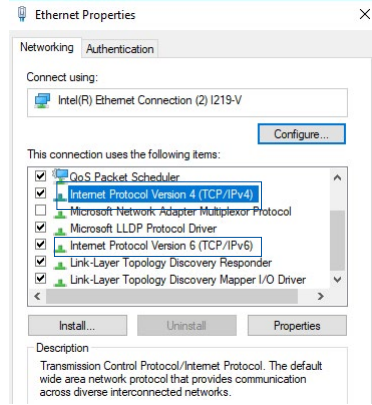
Ethernet Properties
×

Networking
Authentication

Connect using:

Intel(R) Ethernet Connection (2) I219-V

Configure...

This connection uses the following items:

QoS Packet Scheduler
Internet Protocol Version 4 (TCP/IPv4)
Microsoft Network Adapter Multiplexor Protocol
Microsoft LLDP Protocol Driver
Internet Protocol Version 6 (TCP/IPv6)
Link-Layer Topology Discovery Responder
Link-Layer Topology Discovery Mapper I/O Driver

Install...
Uninstall
Properties

Description
Transmission Control Protocol/Internet Protocol. The default wide area network protocol that provides communication across diverse interconnected networks.